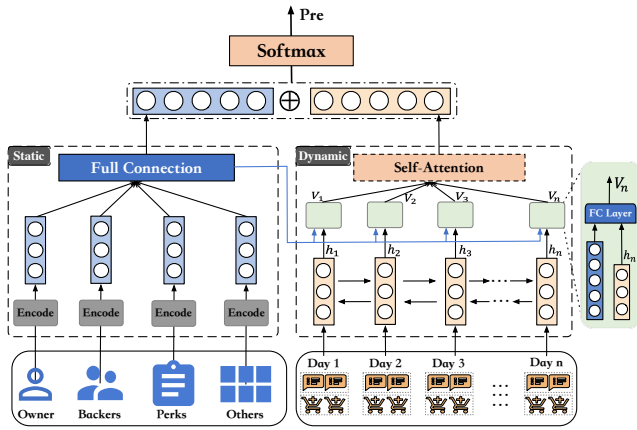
Pre

Softmax

$\oplus$

Static

Full Connection

Encode

Encode

Encode

Encode

Owner

Backers

Perks

Others

Dynamic

Self-Attention

$V_1$

$V_2$

$V_3$

$V_n$

$h_1$

$h_2$

$h_3$

$h_n$

Day 1

Day 2

Day 3

Day n

$V_n$

FC Layer

$h_n$